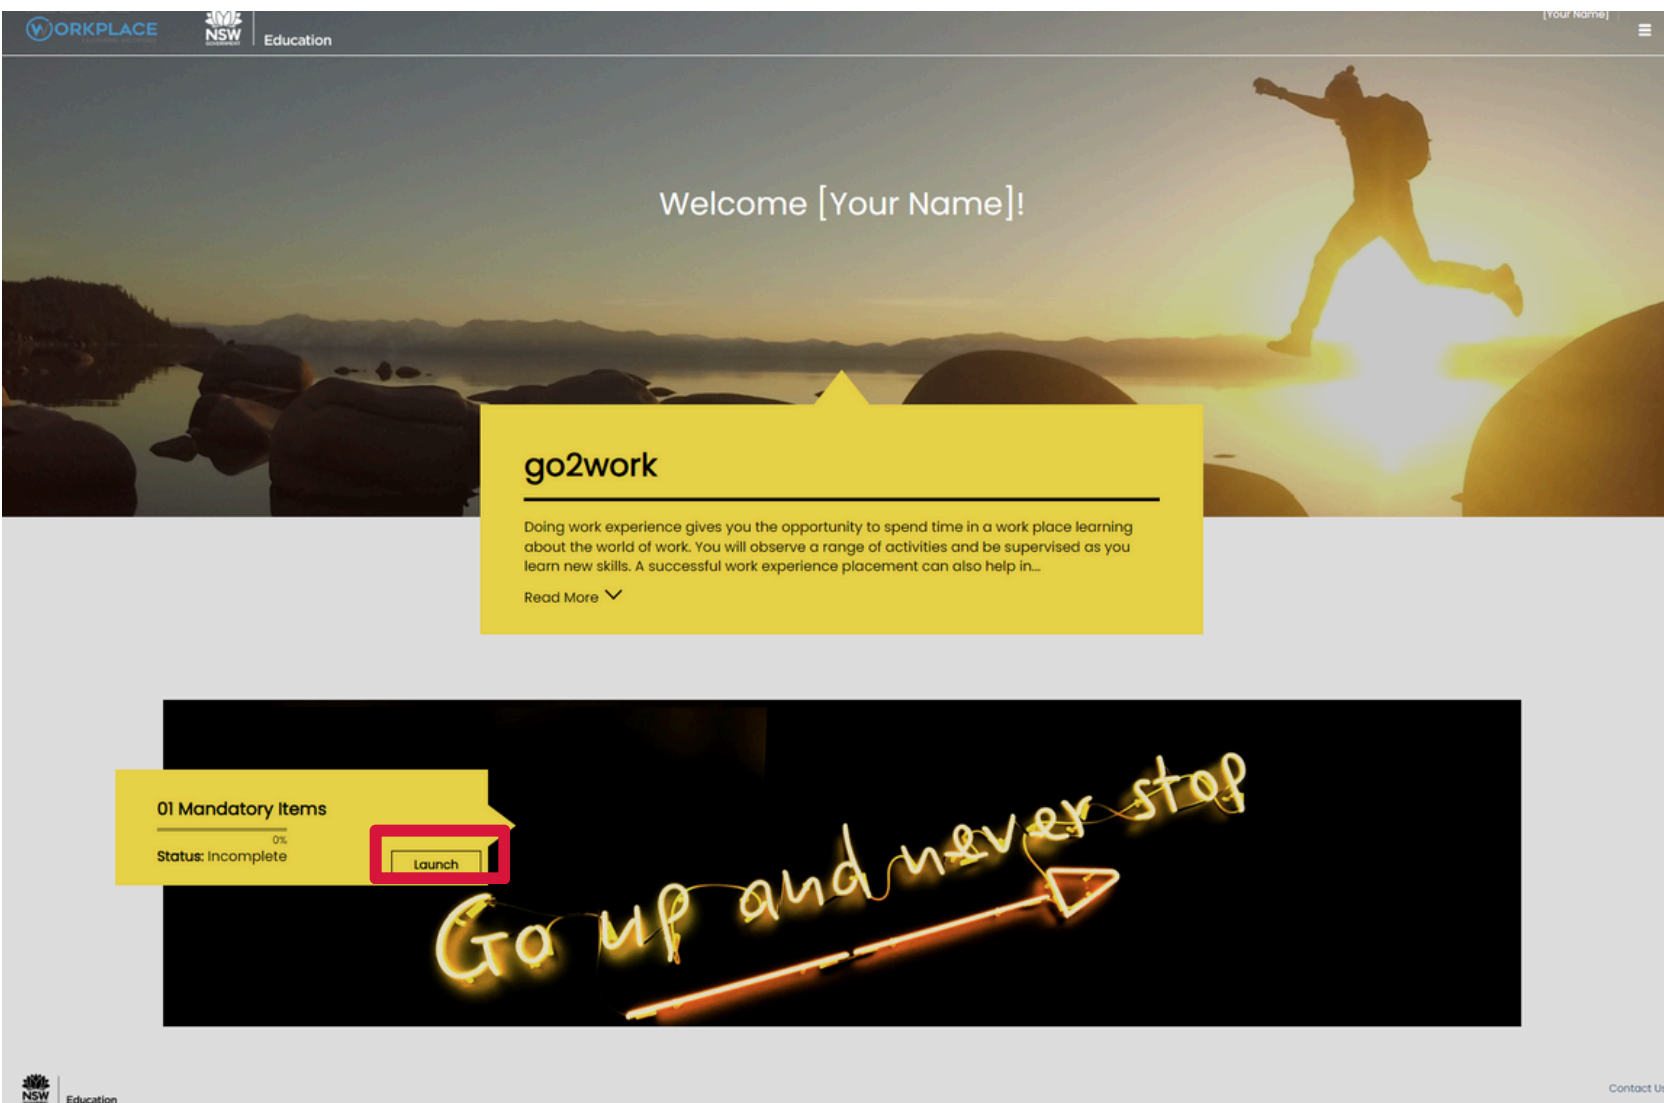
WORKPLACE

NSW GOVERNMENT | Education

[Your Name]

Welcome [Your Name]!

go2work

Doing work experience gives you the opportunity to spend time in a work place learning about the world of work. You will observe a range of activities and be supervised as you learn new skills. A successful work experience placement can also help in...

Read More

01 Mandatory Items

0%

Status: Incomplete

Launch

Go up and never stop

NSW | Education

Contact Us